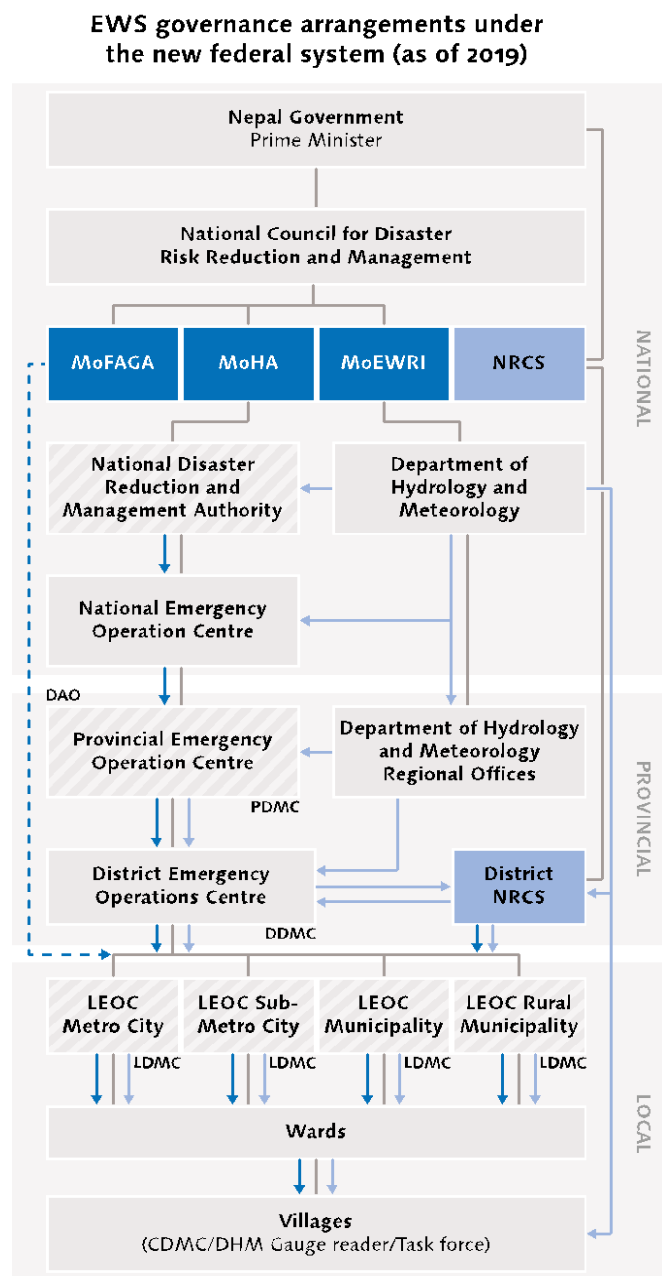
EWS governance arrangements under the new federal system (as of 2019)

Nepal Government
Prime Minister

National Council for Disaster Risk Reduction and Management

MoFAGA

MoHA

MoEWRI

NRCS

NATIONAL

National Disaster Reduction and Management Authority

Department of Hydrology and Meteorology

National Emergency Operation Centre

DAO

Provincial Emergency Operation Centre

PDMC

Department of Hydrology and Meteorology Regional Offices

PROVINCIAL

District Emergency Operations Centre

DDMC

District NRCS

LEOC Metro City

LDMC

LEOC Sub-Metro City

LDMC

LEOC Municipality

LDMC

LEOC Rural Municipality

LDMC

Wards

LOCAL

Villages
(CDMC/DHM Gauge reader/Task force)